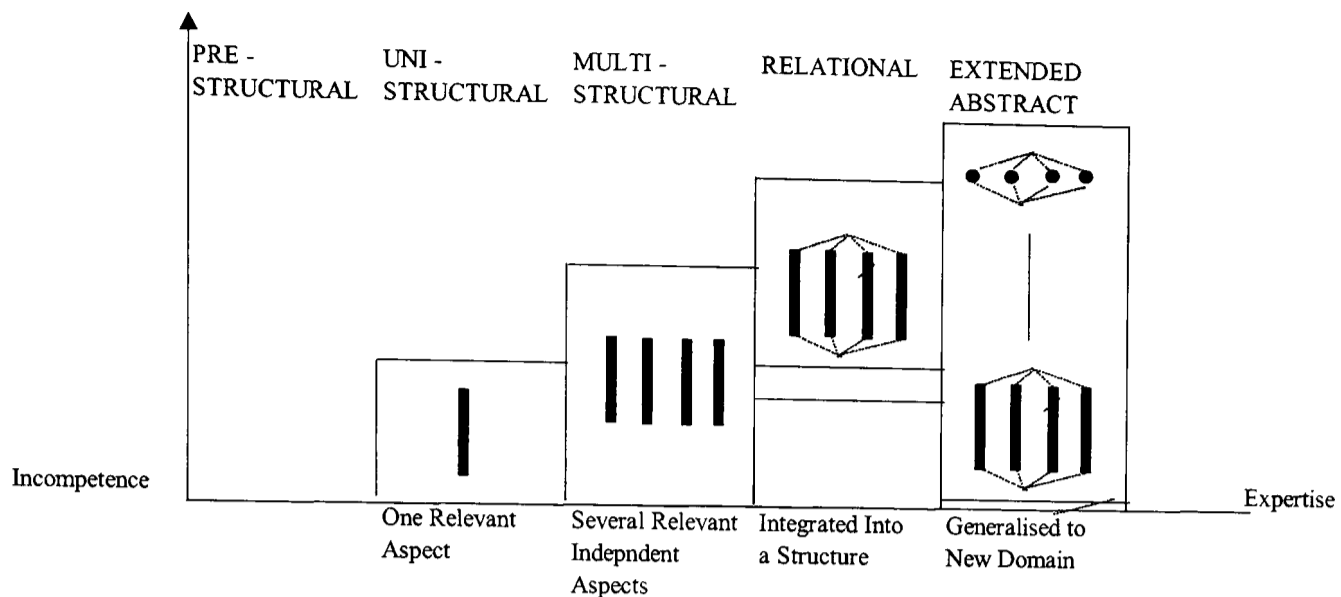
PRE - STRUCTURAL

UNI - STRUCTURAL

MULTI - STRUCTURAL

RELATIONAL

EXTENDED ABSTRACT

Incompetence

Expertise

One Relevant Aspect

Several Relevant Indepndent Aspects

Integrated Into a Structure

Generalised to New Domain